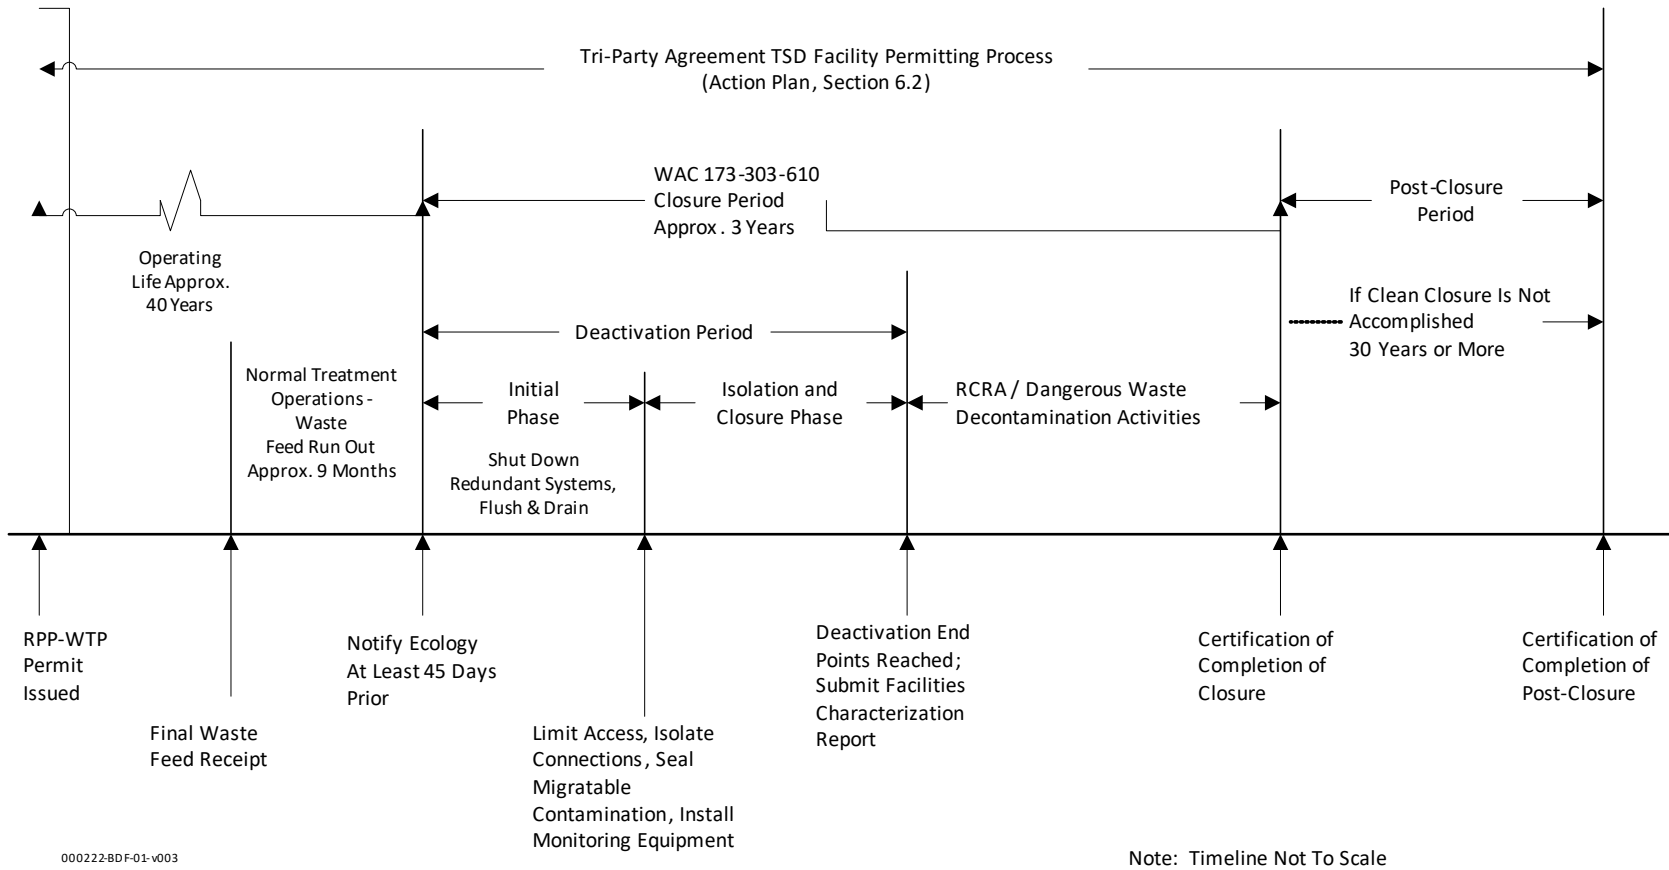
Tri-Party Agreement TSD Facility Permitting Process
(Action Plan, Section 6.2)

WAC 173-303-610
Closure Period
Approx. 3 Years

Post-Closure
Period

Operating
Life Approx.
40 Years

If Clean Closure Is Not
Accomplished
30 Years or More

Deactivation Period

Normal Treatment
Operations - Waste
Feed Run Out
Approx. 9 Months

Initial
Phase

Isolation and
Closure Phase

RCRA / Dangerous Waste
Decontamination Activities

Shut Down
Redundant Systems,
Flush & Drain

RPP-WTP
Permit
Issued

Final Waste
Feed Receipt

Notify Ecology
At Least 45 Days
Prior

Limit Access, Isolate
Connections, Seal
Migratable
Contamination, Install
Monitoring Equipment

Deactivation End
Points Reached;
Submit Facilities
Characterization
Report

Certification of
Completion of
Closure

Certification of
Completion of
Post-Closure

000222-BDF-01-v003

Note: Timeline Not To Scale